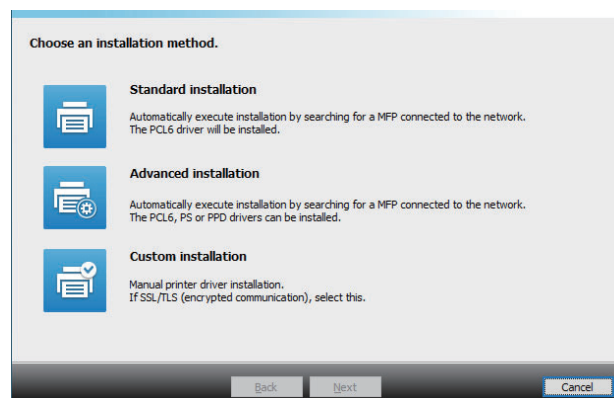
Choose an installation method.

Standard installation

Automatically execute installation by searching for a MFP connected to the network. The PCL6 driver will be installed.

Advanced installation

Automatically execute installation by searching for a MFP connected to the network. The PCL6, PS or PPD drivers can be installed.

Custom installation

Manual printer driver installation. If SSL/TLS (encrypted communication), select this.

Back Next Cancel